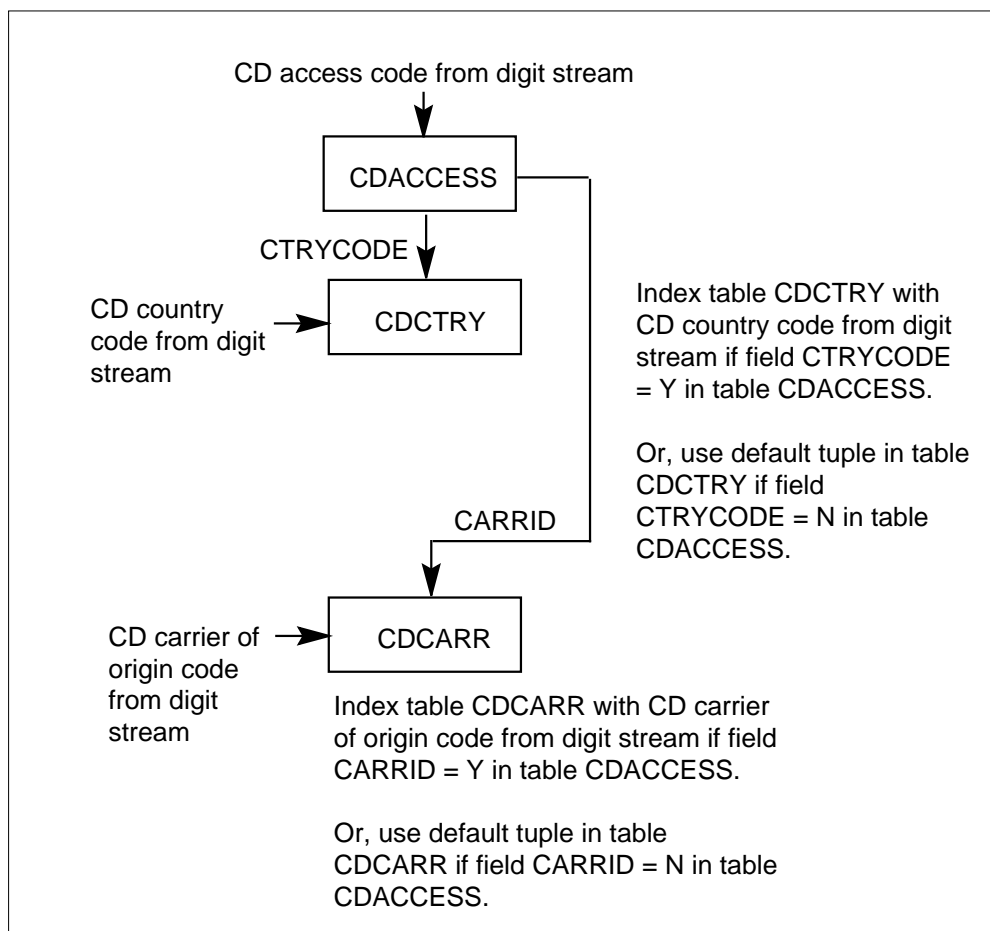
CD access code from digit stream

CDACCESS

CTRYCODE

CD country code from digit stream

CDCTRY

Index table CDCTRY with CD country code from digit stream if field CTRYCODE = Y in table CDACCESS.

Or, use default tuple in table CDCTRY if field CTRYCODE = N in table CDACCESS.

CARRID

CD carrier of origin code from digit stream

CDCARR

Index table CDCARR with CD carrier of origin code from digit stream if field CARRID = Y in table CDACCESS.

Or, use default tuple in table CDCARR if field CARRID = N in table CDACCESS.